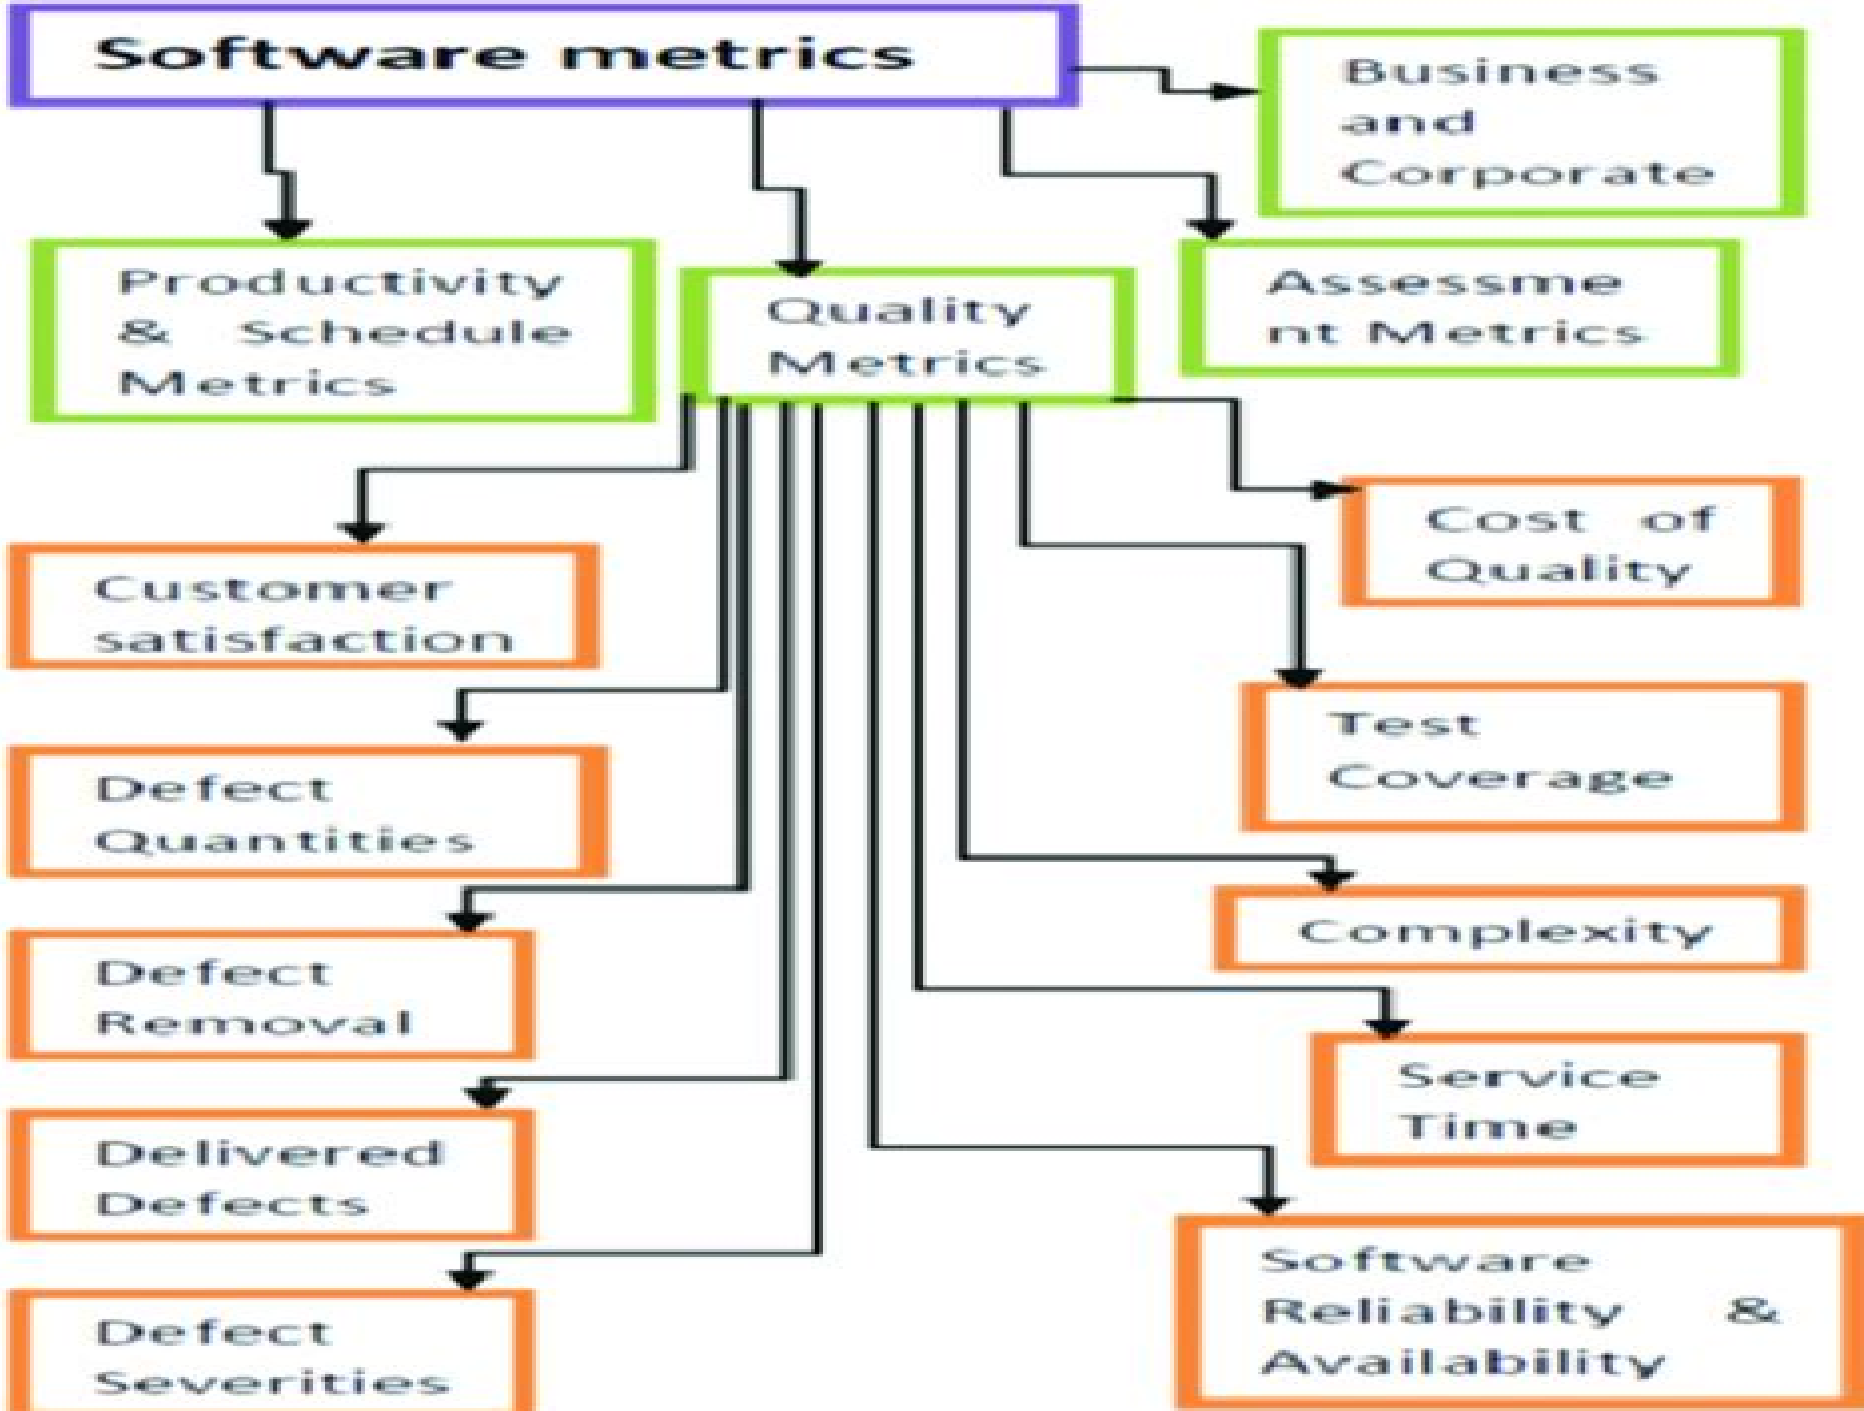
Software metrics

Business and Corporate

Productivity & Schedule Metrics

Quality Metrics

Assessment Metrics

Customer satisfaction

Cost of Quality

Defect Quantities

Test Coverage

Complexity

Defect Removal

Service Time

Delivered Defects

Software Reliability & Availability

Defect Severities